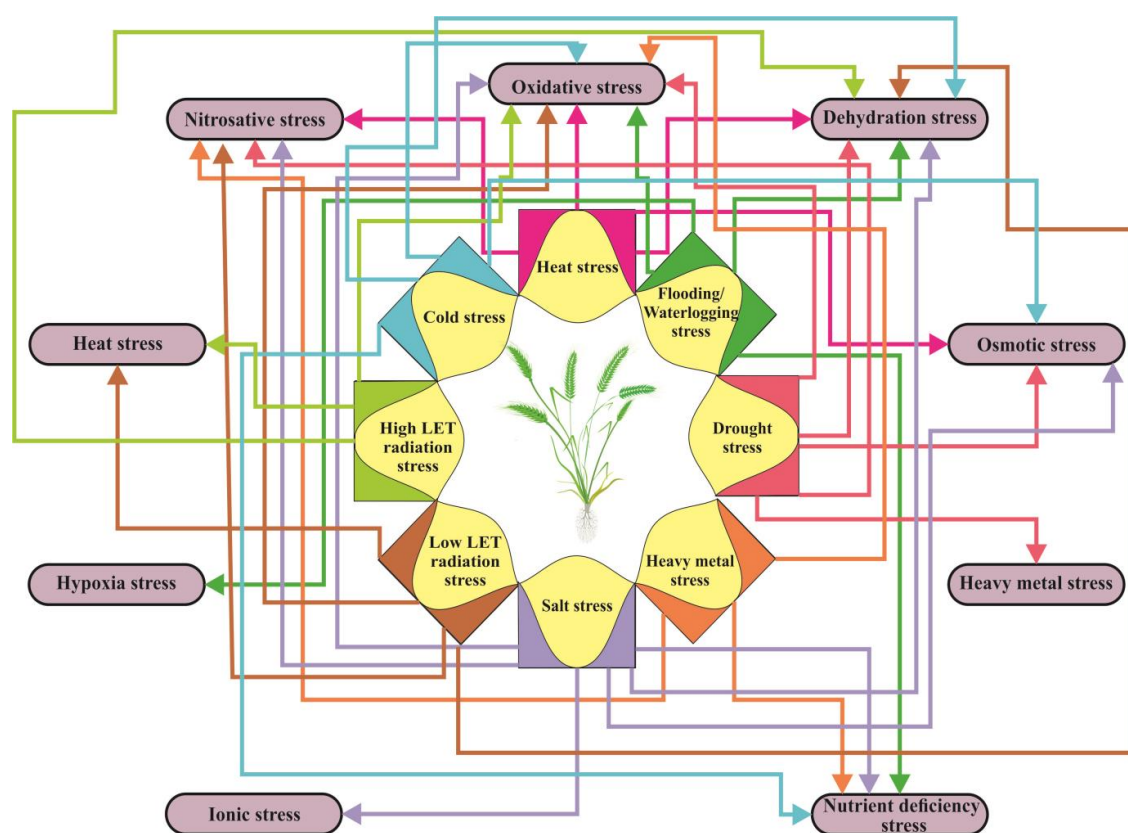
Oxidative stress

Nitrosative stress

Dehydration stress

Heat stress

Cold stress

Flooding/ Waterlogging stress

Heat stress

Osmotic stress

High LET radiation stress

Drought stress

Low LET radiation stress

Heavy metal stress

Hypoxia stress

Salt stress

Heavy metal stress

Ionic stress

Nutrient deficiency stress